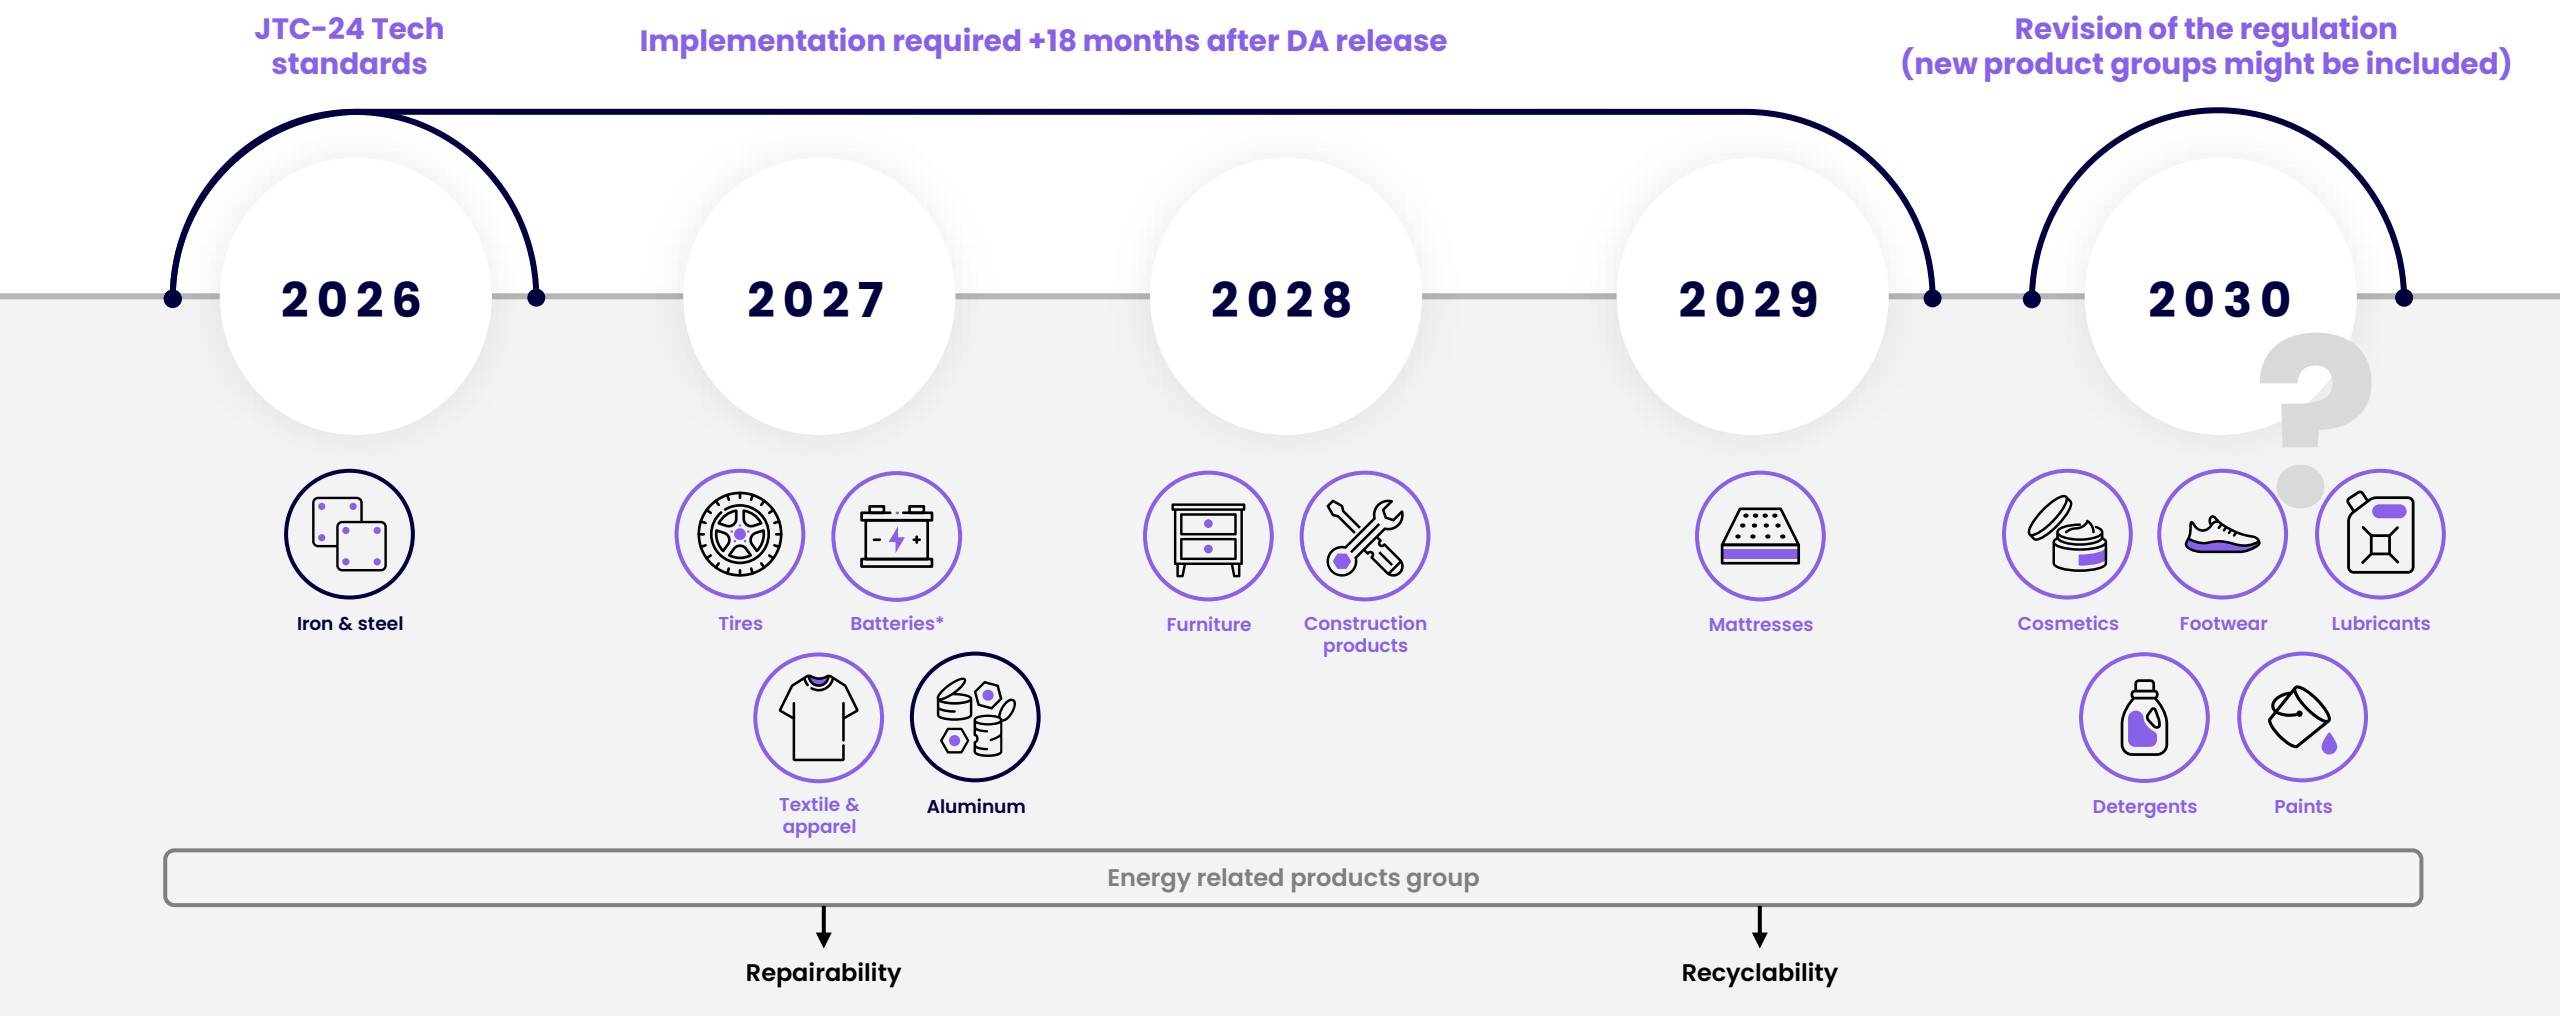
JTC-24 Tech standards

Implementation required +18 months after DA release

Revision of the regulation (new product groups might be included)

2026

2027

2028

2029

2030

Iron & steel

Tires

Batteries*

Textile & apparel

Aluminum

Furniture

Construction products

Mattresses

Cosmetics

Footwear

Lubricants

Detergents

Paints

Energy related products group

Repairability

Recyclability